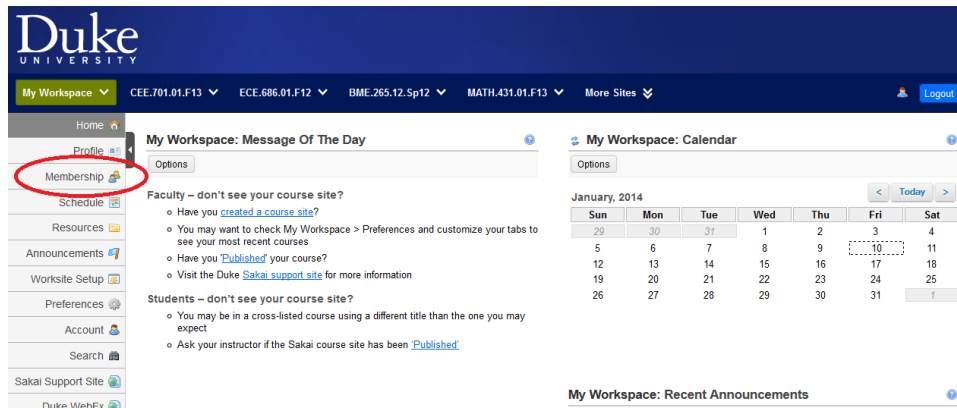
Duke
UNIVERSITY

My Workspace CEE.701.01.F13 ECE.686.01.F12 BME.265.12.Sp12 MATH.431.01.F13 More Sites Logout

Home
Profile
Membership
Schedule
Resources
Announcements
Worksite Setup
Preferences
Account
Search
Sakai Support Site
Duke WebEx

My Workspace: Message Of The Day

Options

Faculty – don't see your course site?

- Have you created a course site?
- You may want to check My Workspace > Preferences and customize your tabs to see your most recent courses
- Have you 'Published' your course?
- Visit the Duke Sakai support site for more information

Students – don't see your course site?

- You may be in a cross-listed course using a different title than the one you may expect
- Ask your instructor if the Sakai course site has been 'Published'

My Workspace: Calendar

Options

January, 2014

< Today >

| Sun | Mon | Tue | Wed | Thu | Fri | Sat |
|---|---|---|---|---|---|---|
| 29 | 30 | 31 | 1 | 2 | 3 | 4 |
| 5 | 6 | 7 | 8 | 9 | 10 | 11 |
| 12 | 13 | 14 | 15 | 16 | 17 | 18 |
| 19 | 20 | 21 | 22 | 23 | 24 | 25 |
| 26 | 27 | 28 | 29 | 30 | 31 | 1 |

My Workspace: Recent Announcements